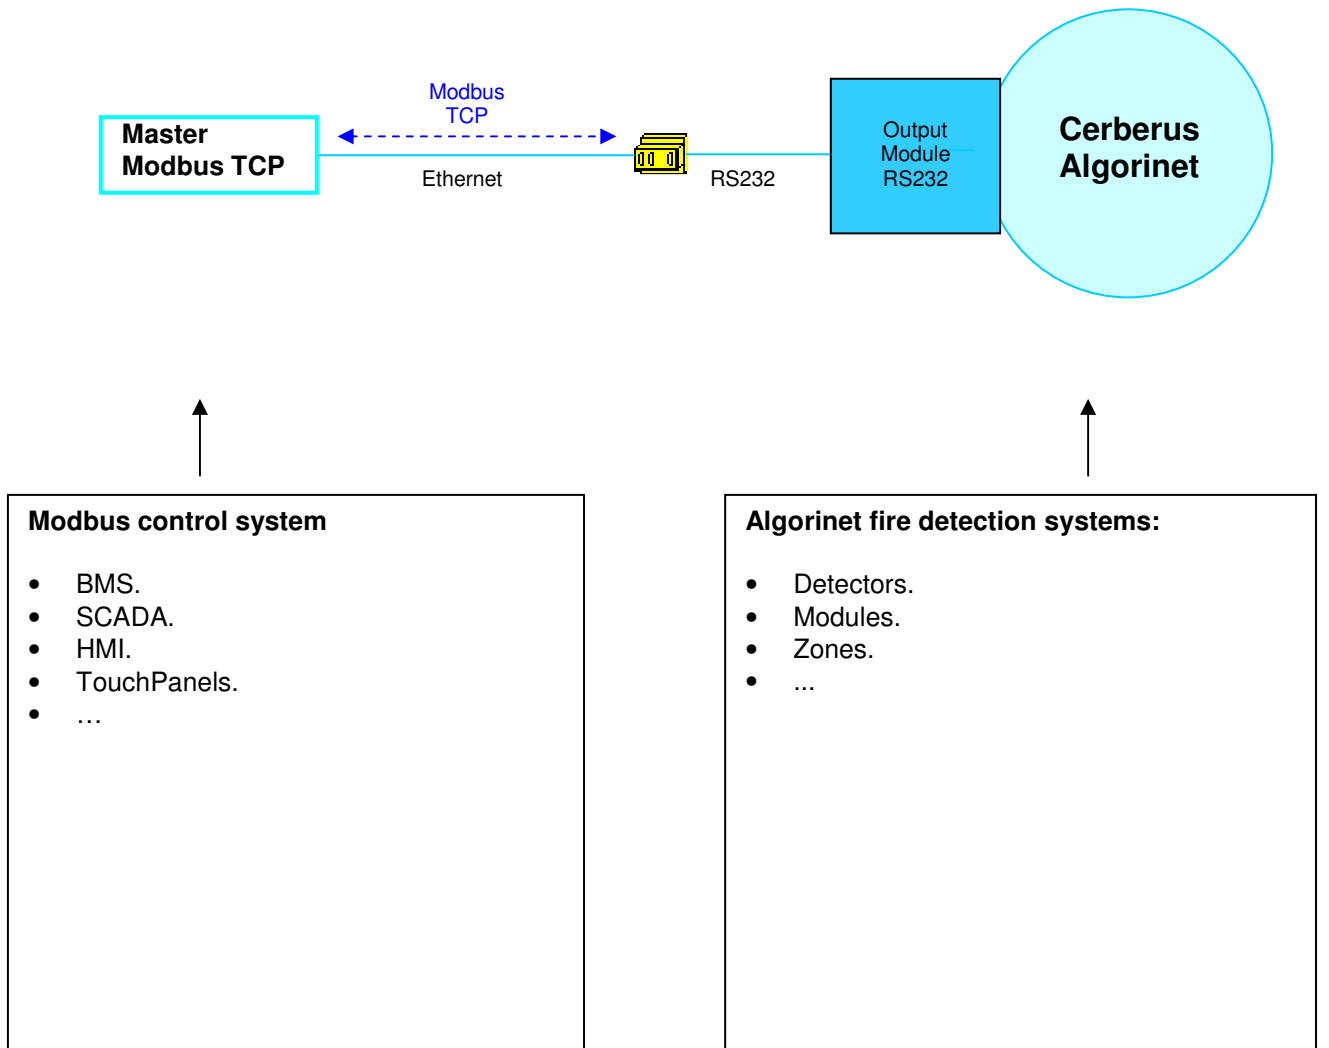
Master Modbus TCP

Modbus TCP

Ethernet

RS232

Output Module RS232

Cerberus Algorinet

Modbus control system

- BMS.
- SCADA.
- HMI.
- TouchPanels.
- …

Algorinet fire detection systems:

- Detectors.
- Modules.
- Zones.
- ...